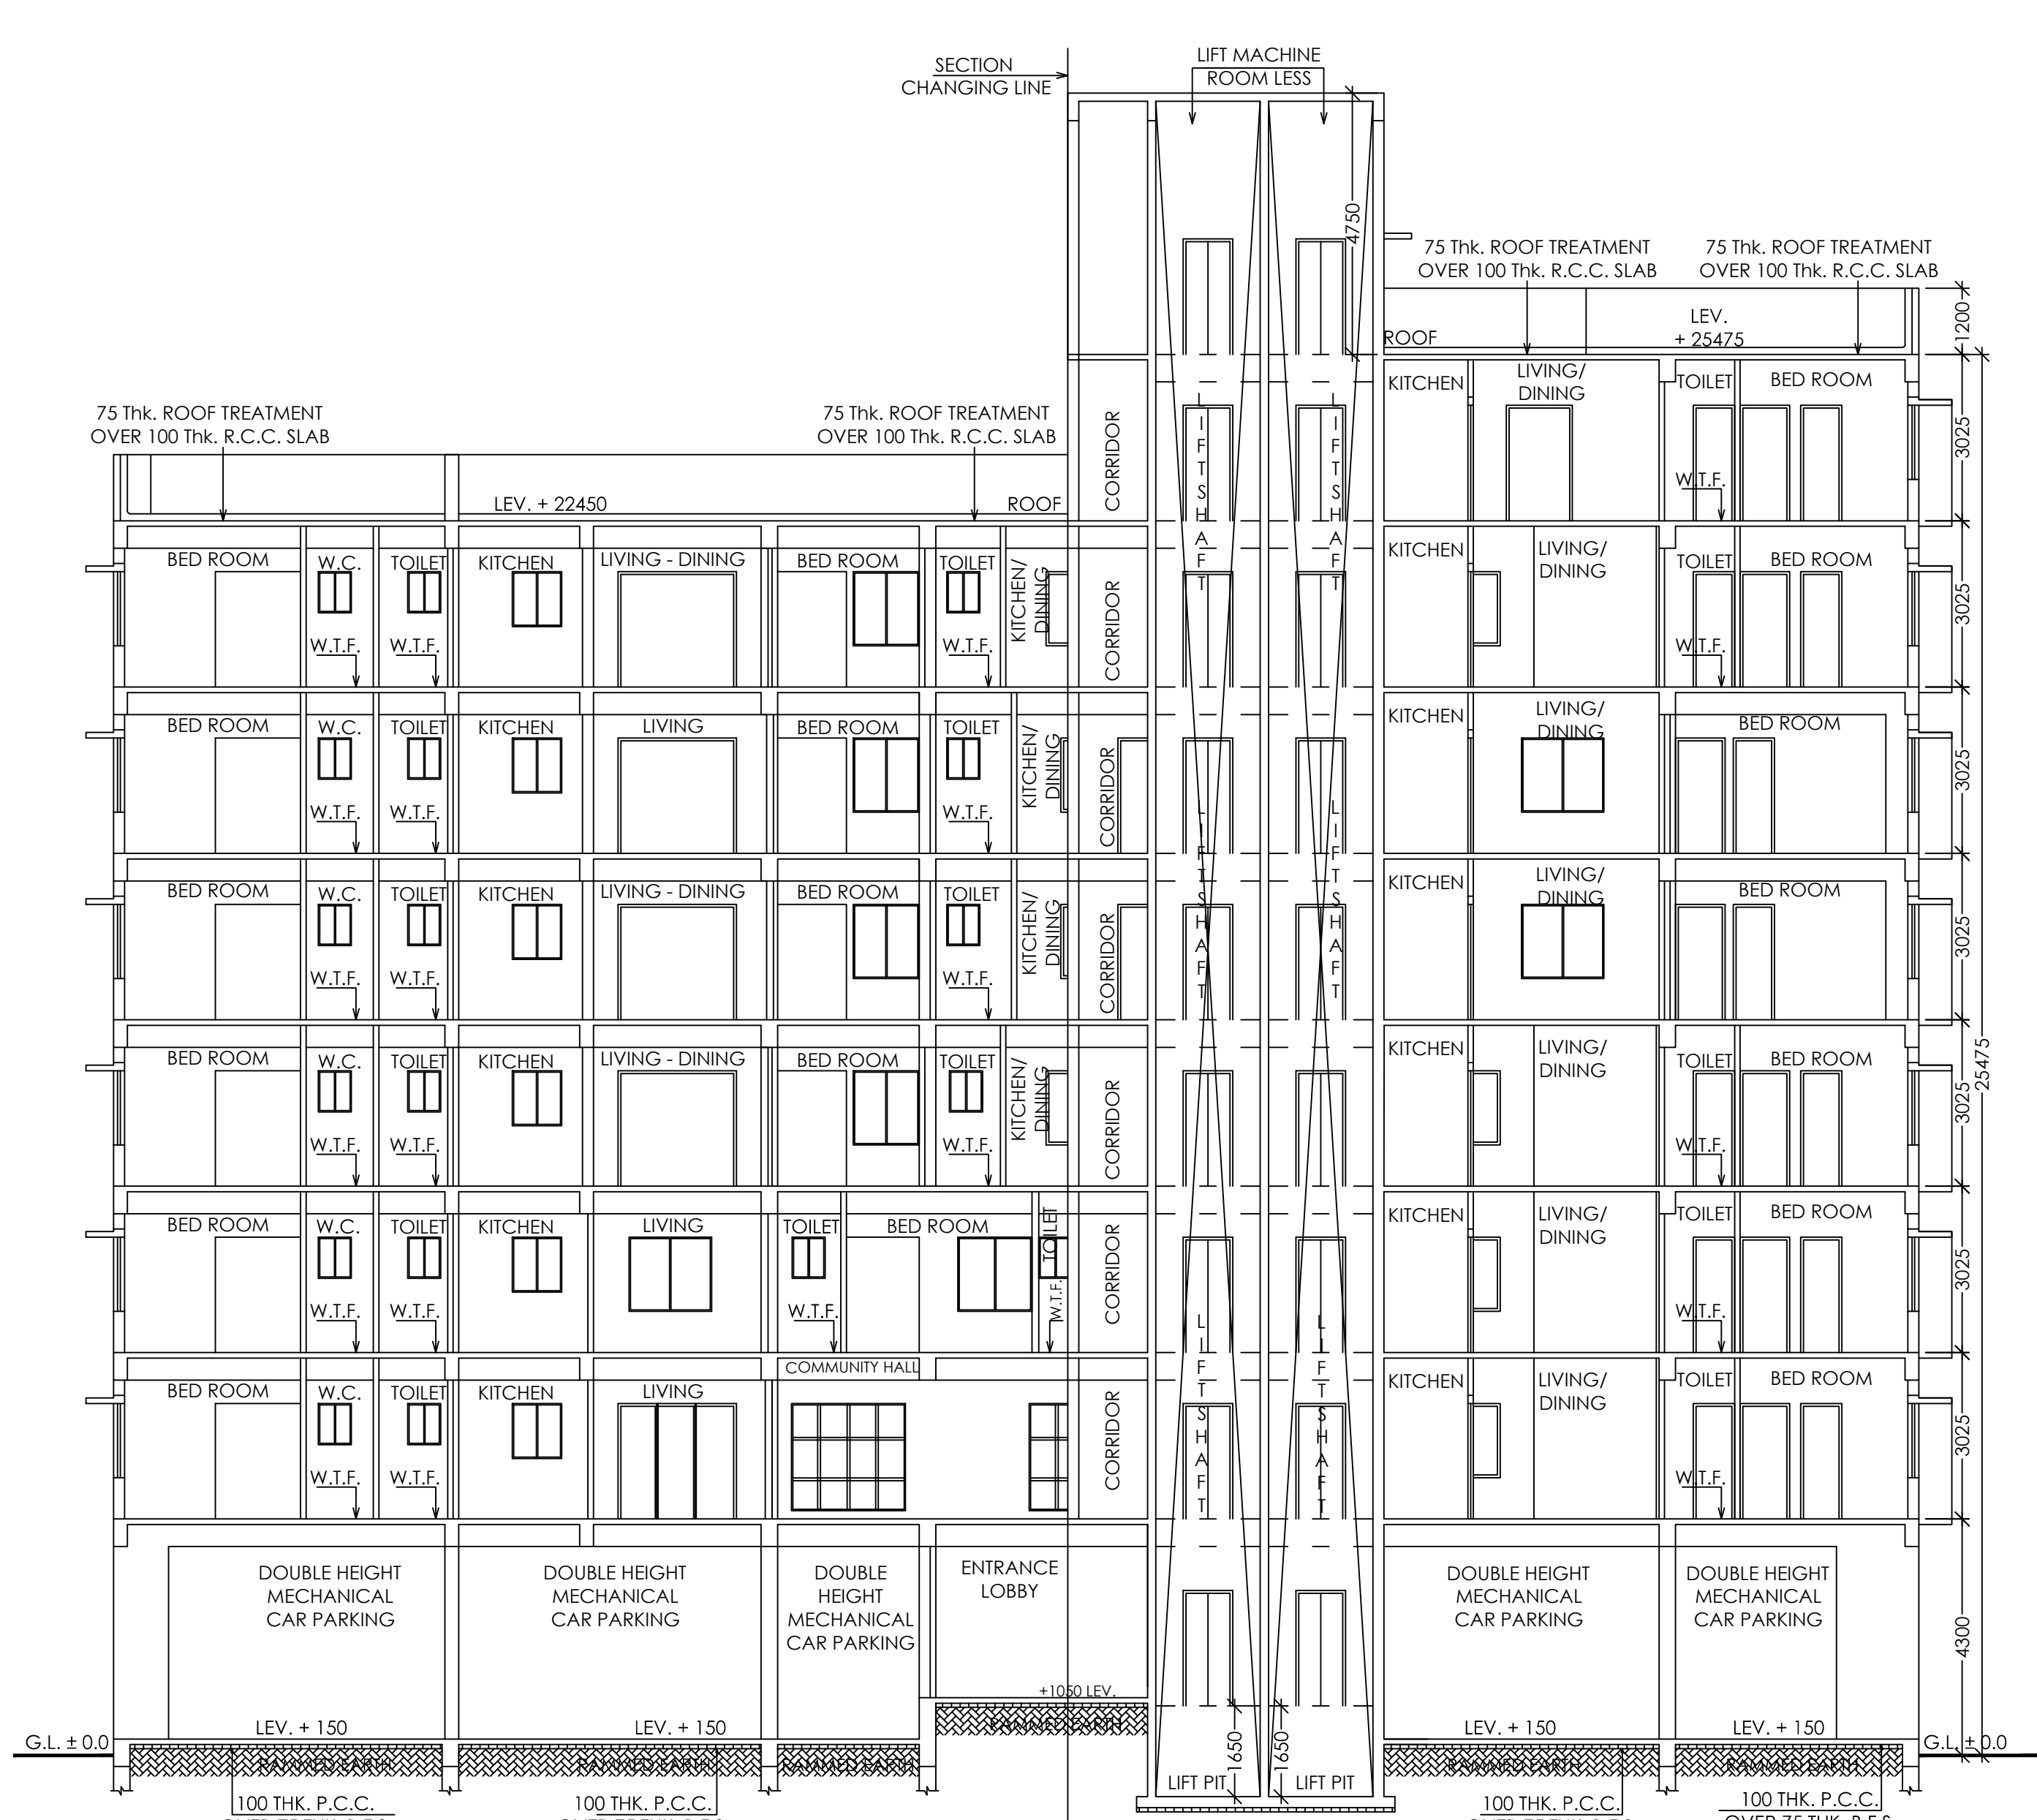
SECTION CHANGING LINE

LIFT MACHINE ROOM LESS

4750

75 Thk. ROOF TREATMENT OVER 100 Thk. R.C.C. SLAB

75 Thk. ROOF TREATMENT OVER 100 Thk. R.C.C. SLAB

LEV. + 25475

ROOF

1200

75 Thk. ROOF TREATMENT OVER 100 Thk. R.C.C. SLAB

75 Thk. ROOF TREATMENT OVER 100 Thk. R.C.C. SLAB

LEV. + 22450

ROOF

CORRIDOR

LIFT SHAFT

LIFT SHAFT

KITCHEN | LIVING/ DINING | TOILET | BED ROOM
W.T.F.
3025

BED ROOM | W.C. | TOILET | KITCHEN | LIVING - DINING | BED ROOM | TOILET | KITCHEN/ DINING | CORRIDOR
W.T.F. W.T.F. W.T.F.
KITCHEN | LIVING/ DINING | TOILET | BED ROOM
W.T.F.
3025

BED ROOM | W.C. | TOILET | KITCHEN | LIVING | BED ROOM | TOILET | KITCHEN/ DINING | CORRIDOR
W.T.F. W.T.F. W.T.F.
KITCHEN | LIVING/ DINING | BED ROOM
3025

BED ROOM | W.C. | TOILET | KITCHEN | LIVING - DINING | BED ROOM | TOILET | KITCHEN/ DINING | CORRIDOR
W.T.F. W.T.F. W.T.F.
KITCHEN | LIVING/ DINING | BED ROOM
3025

BED ROOM | W.C. | TOILET | KITCHEN | LIVING - DINING | BED ROOM | TOILET | KITCHEN/ DINING | CORRIDOR
W.T.F. W.T.F. W.T.F.
KITCHEN | LIVING/ DINING | TOILET | BED ROOM
W.T.F.
3025

25475

BED ROOM | W.C. | TOILET | KITCHEN | LIVING | TOILET | BED ROOM | TOILET | CORRIDOR
W.T.F. W.T.F. W.T.F. W.T.F.
KITCHEN | LIVING/ DINING | TOILET | BED ROOM
W.T.F.
3025

COMMUNITY HALL

BED ROOM | W.C. | TOILET | KITCHEN | LIVING | CORRIDOR
W.T.F. W.T.F.
KITCHEN | LIVING/ DINING | TOILET | BED ROOM
W.T.F.
3025

DOUBLE HEIGHT MECHANICAL CAR PARKING

DOUBLE HEIGHT MECHANICAL CAR PARKING

DOUBLE HEIGHT MECHANICAL CAR PARKING

ENTRANCE LOBBY

DOUBLE HEIGHT MECHANICAL CAR PARKING

DOUBLE HEIGHT MECHANICAL CAR PARKING

4300

+1050 LEV.

G.L. ± 0.0

LEV. + 150

LEV. + 150

LEV. + 150

LEV. + 150

G.L. ± 0.0

RAMMED EARTH

RAMMED EARTH

RAMMED EARTH

RAMMED EARTH

RAMMED EARTH

RAMMED EARTH

1650

1650

LIFT PIT

LIFT PIT

100 THK. P.C.C.

100 THK. P.C.C.

100 THK. P.C.C.

100 THK. P.C.C.
OVER 75 THK. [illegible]